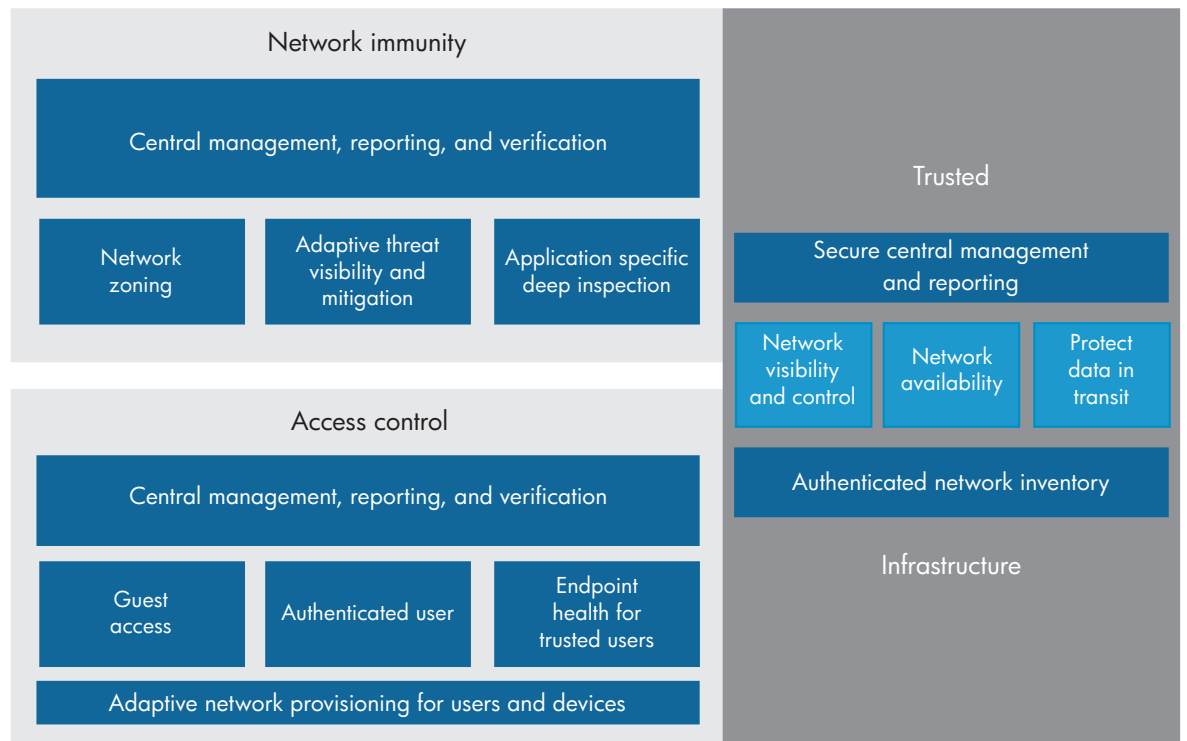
Network immunity

Central management, reporting, and verification

Network zoning

Adaptive threat visibility and mitigation

Application specific deep inspection

Access control

Central management, reporting, and verification

Guest access

Authenticated user

Endpoint health for trusted users

Adaptive network provisioning for users and devices

Trusted

Secure central management and reporting

Network visibility and control

Network availability

Protect data in transit

Authenticated network inventory

Infrastructure